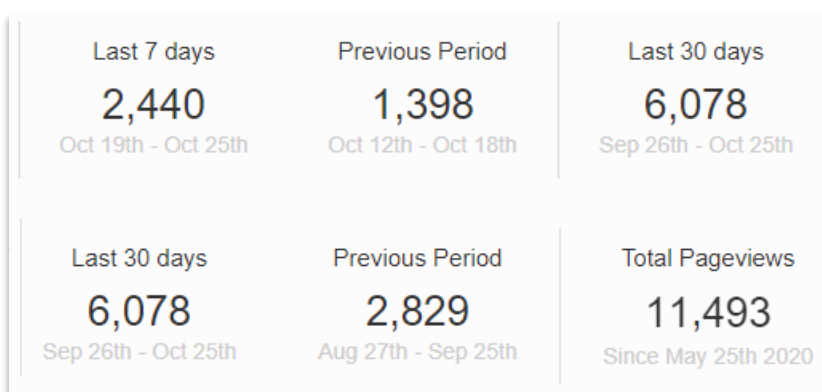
Last 7 days
2,440
Oct 19th - Oct 25th

Previous Period
1,398
Oct 12th - Oct 18th

Last 30 days
6,078
Sep 26th - Oct 25th

Last 30 days
6,078
Sep 26th - Oct 25th

Previous Period
2,829
Aug 27th - Sep 25th

Total Pageviews
11,493
Since May 25th 2020